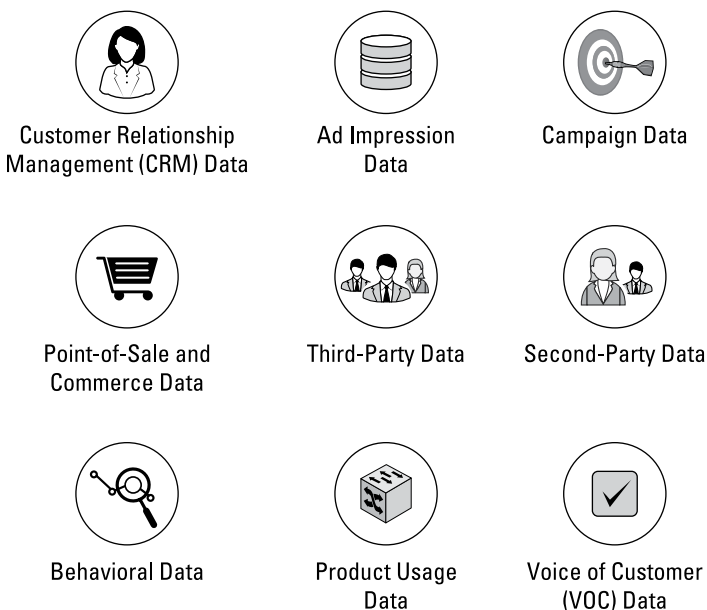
Customer Relationship Management (CRM) Data

Ad Impression Data

Campaign Data

Point-of-Sale and Commerce Data

Third-Party Data

Second-Party Data

Behavioral Data

Product Usage Data

Voice of Customer (VOC) Data